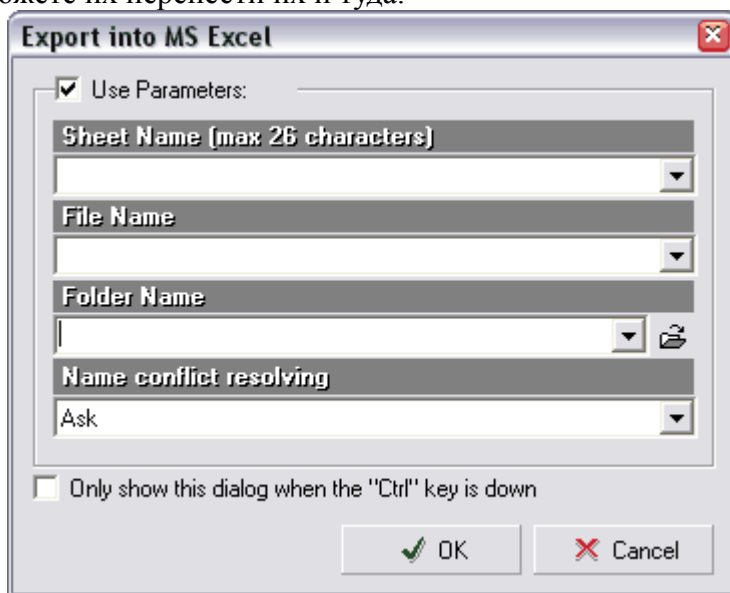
ожете их перенести их и туда.

Export into MS Excel

Use Parameters:

Sheet Name (max 26 characters)

File Name

Folder Name

Name conflict resolving

Ask

Only show this dialog when the "Ctrl" key is down

OK

Cancel